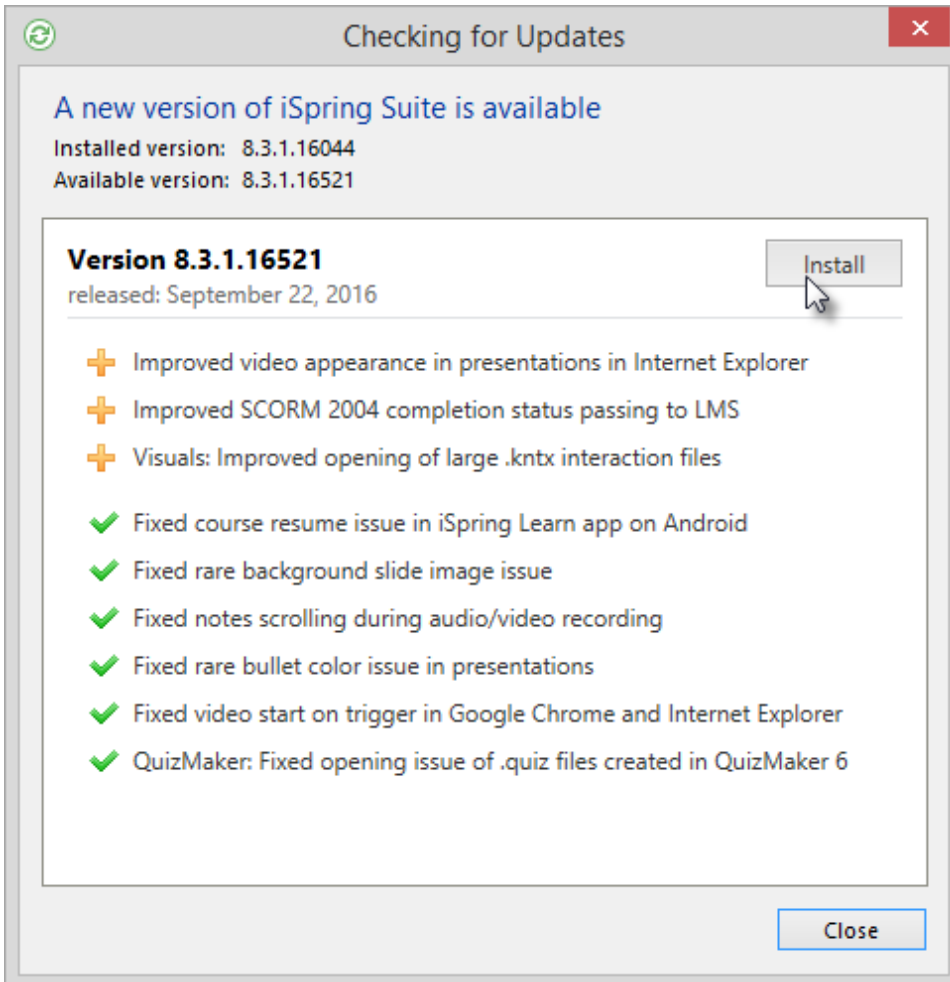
Checking for Updates

A new version of iSpring Suite is available

Installed version: 8.3.1.16044

Available version: 8.3.1.16521

Version 8.3.1.16521

released: September 22, 2016

Install

Improved video appearance in presentations in Internet Explorer

Improved SCORM 2004 completion status passing to LMS

Visuals: Improved opening of large .kntx interaction files

Fixed course resume issue in iSpring Learn app on Android

Fixed rare background slide image issue

Fixed notes scrolling during audio/video recording

Fixed rare bullet color issue in presentations

Fixed video start on trigger in Google Chrome and Internet Explorer

QuizMaker: Fixed opening issue of .quiz files created in QuizMaker 6

Close